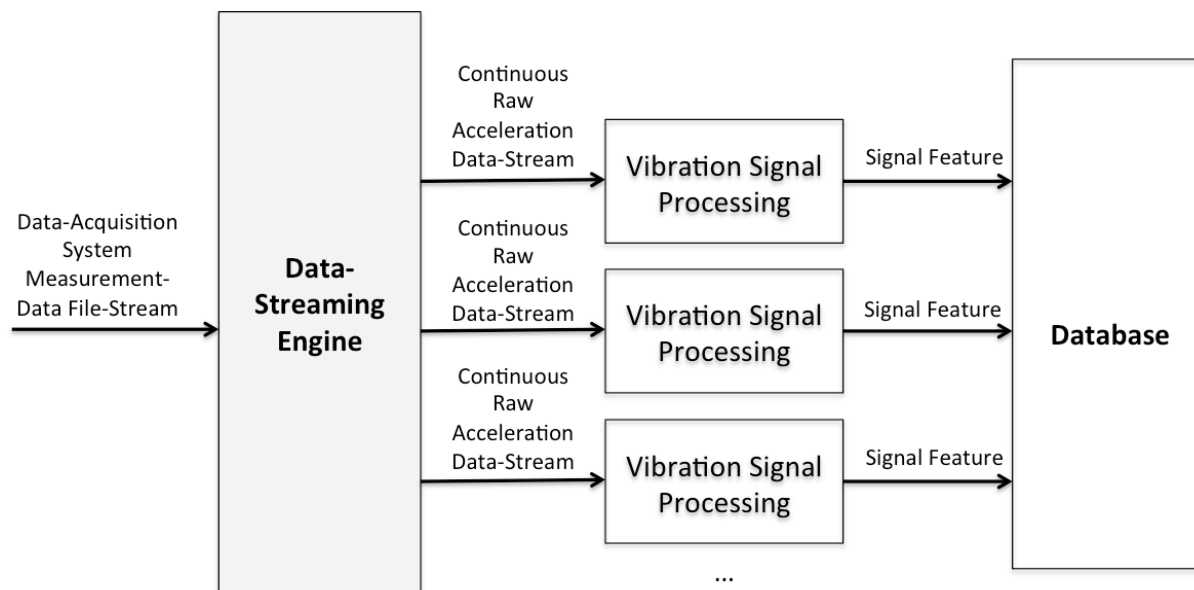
Data-Acquisition System Measurement-Data File-Stream

Data-Streaming Engine

Continuous Raw Acceleration Data-Stream

Vibration Signal Processing

Signal Feature

Continuous Raw Acceleration Data-Stream

Vibration Signal Processing

Signal Feature

Continuous Raw Acceleration Data-Stream

Vibration Signal Processing

Signal Feature

...

Database